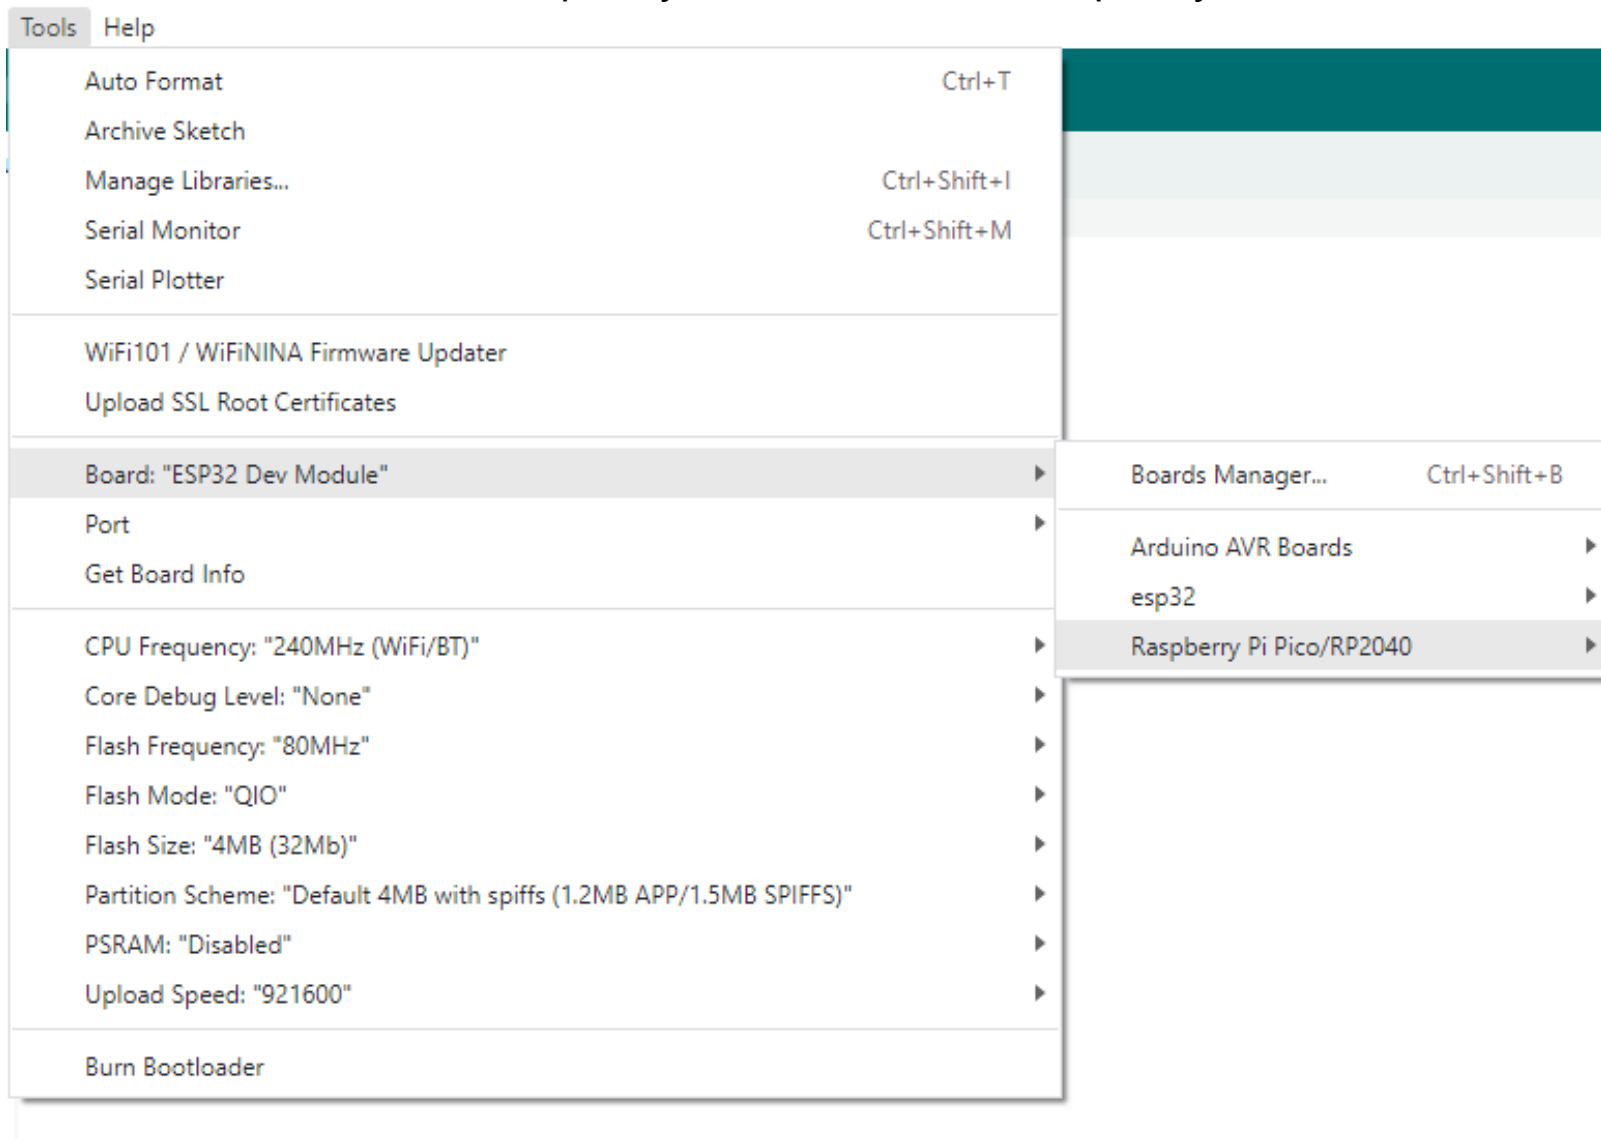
Tools Help

Auto Format Ctrl+T
Archive Sketch
Manage Libraries... Ctrl+Shift+I
Serial Monitor Ctrl+Shift+M
Serial Plotter

WiFi101 / WiFiNINA Firmware Updater
Upload SSL Root Certificates

Board: "ESP32 Dev Module"
Port
Get Board Info

CPU Frequency: "240MHz (WiFi/BT)"
Core Debug Level: "None"
Flash Frequency: "80MHz"
Flash Mode: "QIO"
Flash Size: "4MB (32Mb)"
Partition Scheme: "Default 4MB with spiffs (1.2MB APP/1.5MB SPIFFS)"
PSRAM: "Disabled"
Upload Speed: "921600"

Burn Bootloader

Boards Manager... Ctrl+Shift+B

Arduino AVR Boards
esp32
Raspberry Pi Pico/RP2040